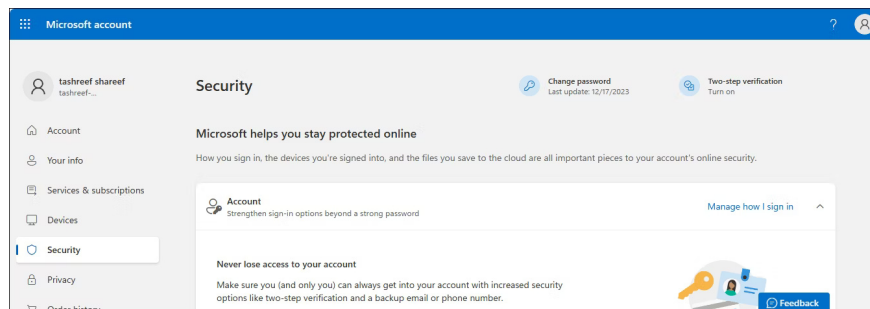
Microsoft account

?

tashreef shareef
tashreef-...

Account

Your info

Services & subscriptions

Devices

Security

Privacy

Order history

Security

Change password
Last update: 12/17/2023

Two-step verification
Turn on

Microsoft helps you stay protected online

How you sign in, the devices you're signed into, and the files you save to the cloud are all important pieces to your account's online security.

Account
Strengthen sign-in options beyond a strong password

Manage how I sign in

Never lose access to your account

Make sure you (and only you) can always get into your account with increased security options like two-step verification and a backup email or phone number.

Feedback